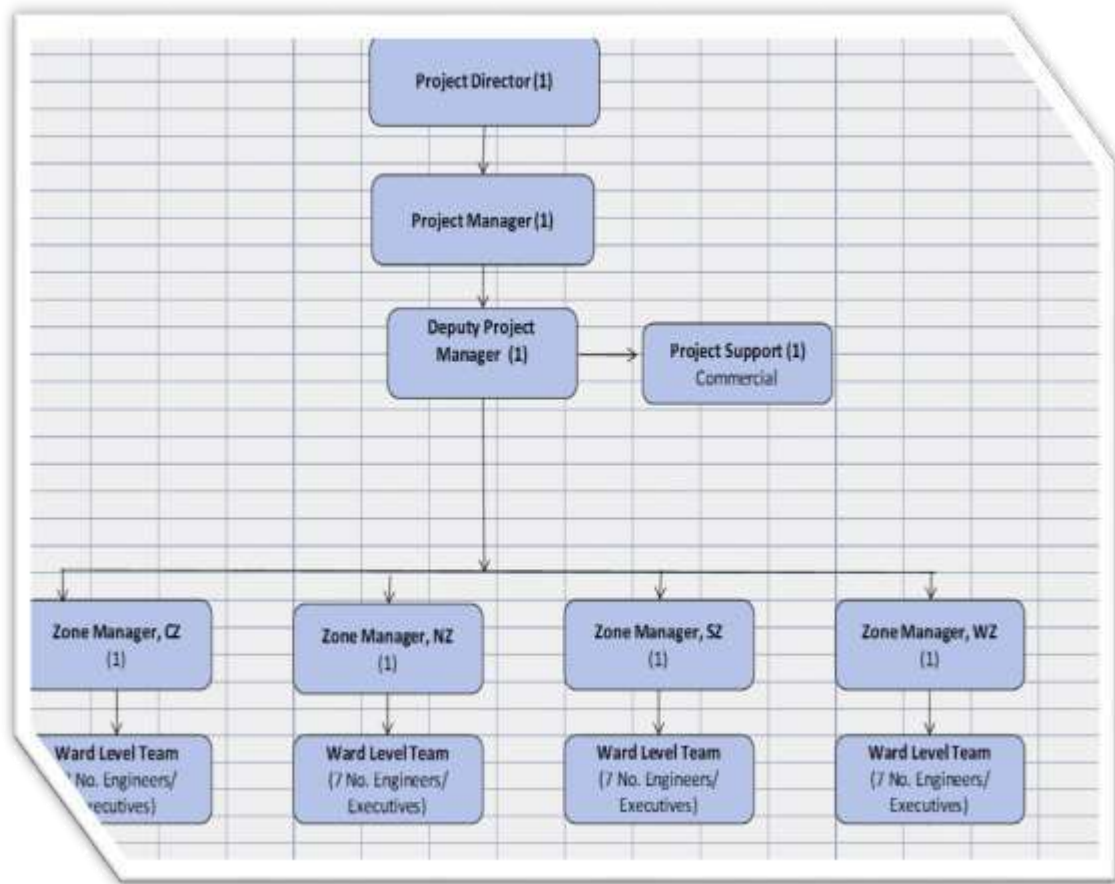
Project Director (1)

Project Manager (1)

Deputy Project Manager (1)

Project Support (1)
Commercial

Zone Manager, CZ
(1)

Zone Manager, NZ
(1)

Zone Manager, SZ
(1)

Zone Manager, WZ
(1)

Ward Level Team
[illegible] No. Engineers/ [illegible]ecutives)

Ward Level Team
(7 No. Engineers/ Executives)

Ward Level Team
(7 No. Engineers/ Executives)

Ward Level Team
(7 No. Engineers/ Executives)